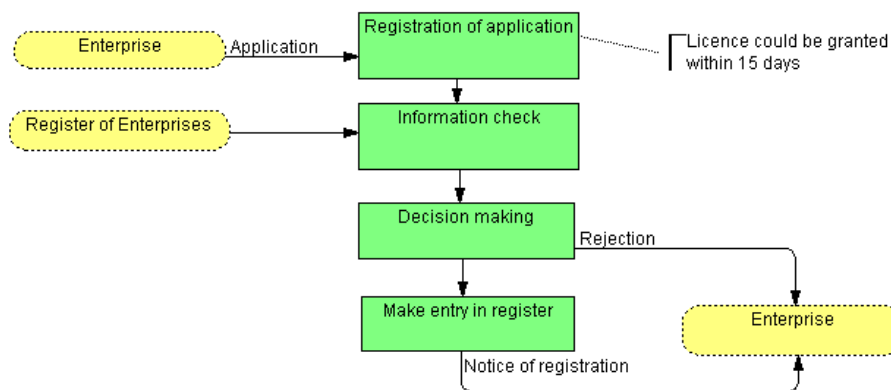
Enterprise
Application
Registration of application
Licence could be granted within 15 days
Register of Enterprises
Information check
Decision making
Rejection
Make entry in register
Enterprise
Notice of registration